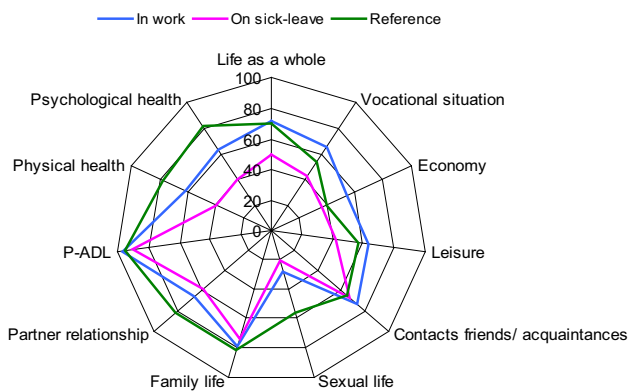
In work
On sick-leave
Reference

Life as a whole
100
80
60
40
20
0
Vocational situation
Economy
Leisure
Contacts friends/ acquaintances
Sexual life
Family life
Partner relationship
P-ADL
Physical health
Psychological health